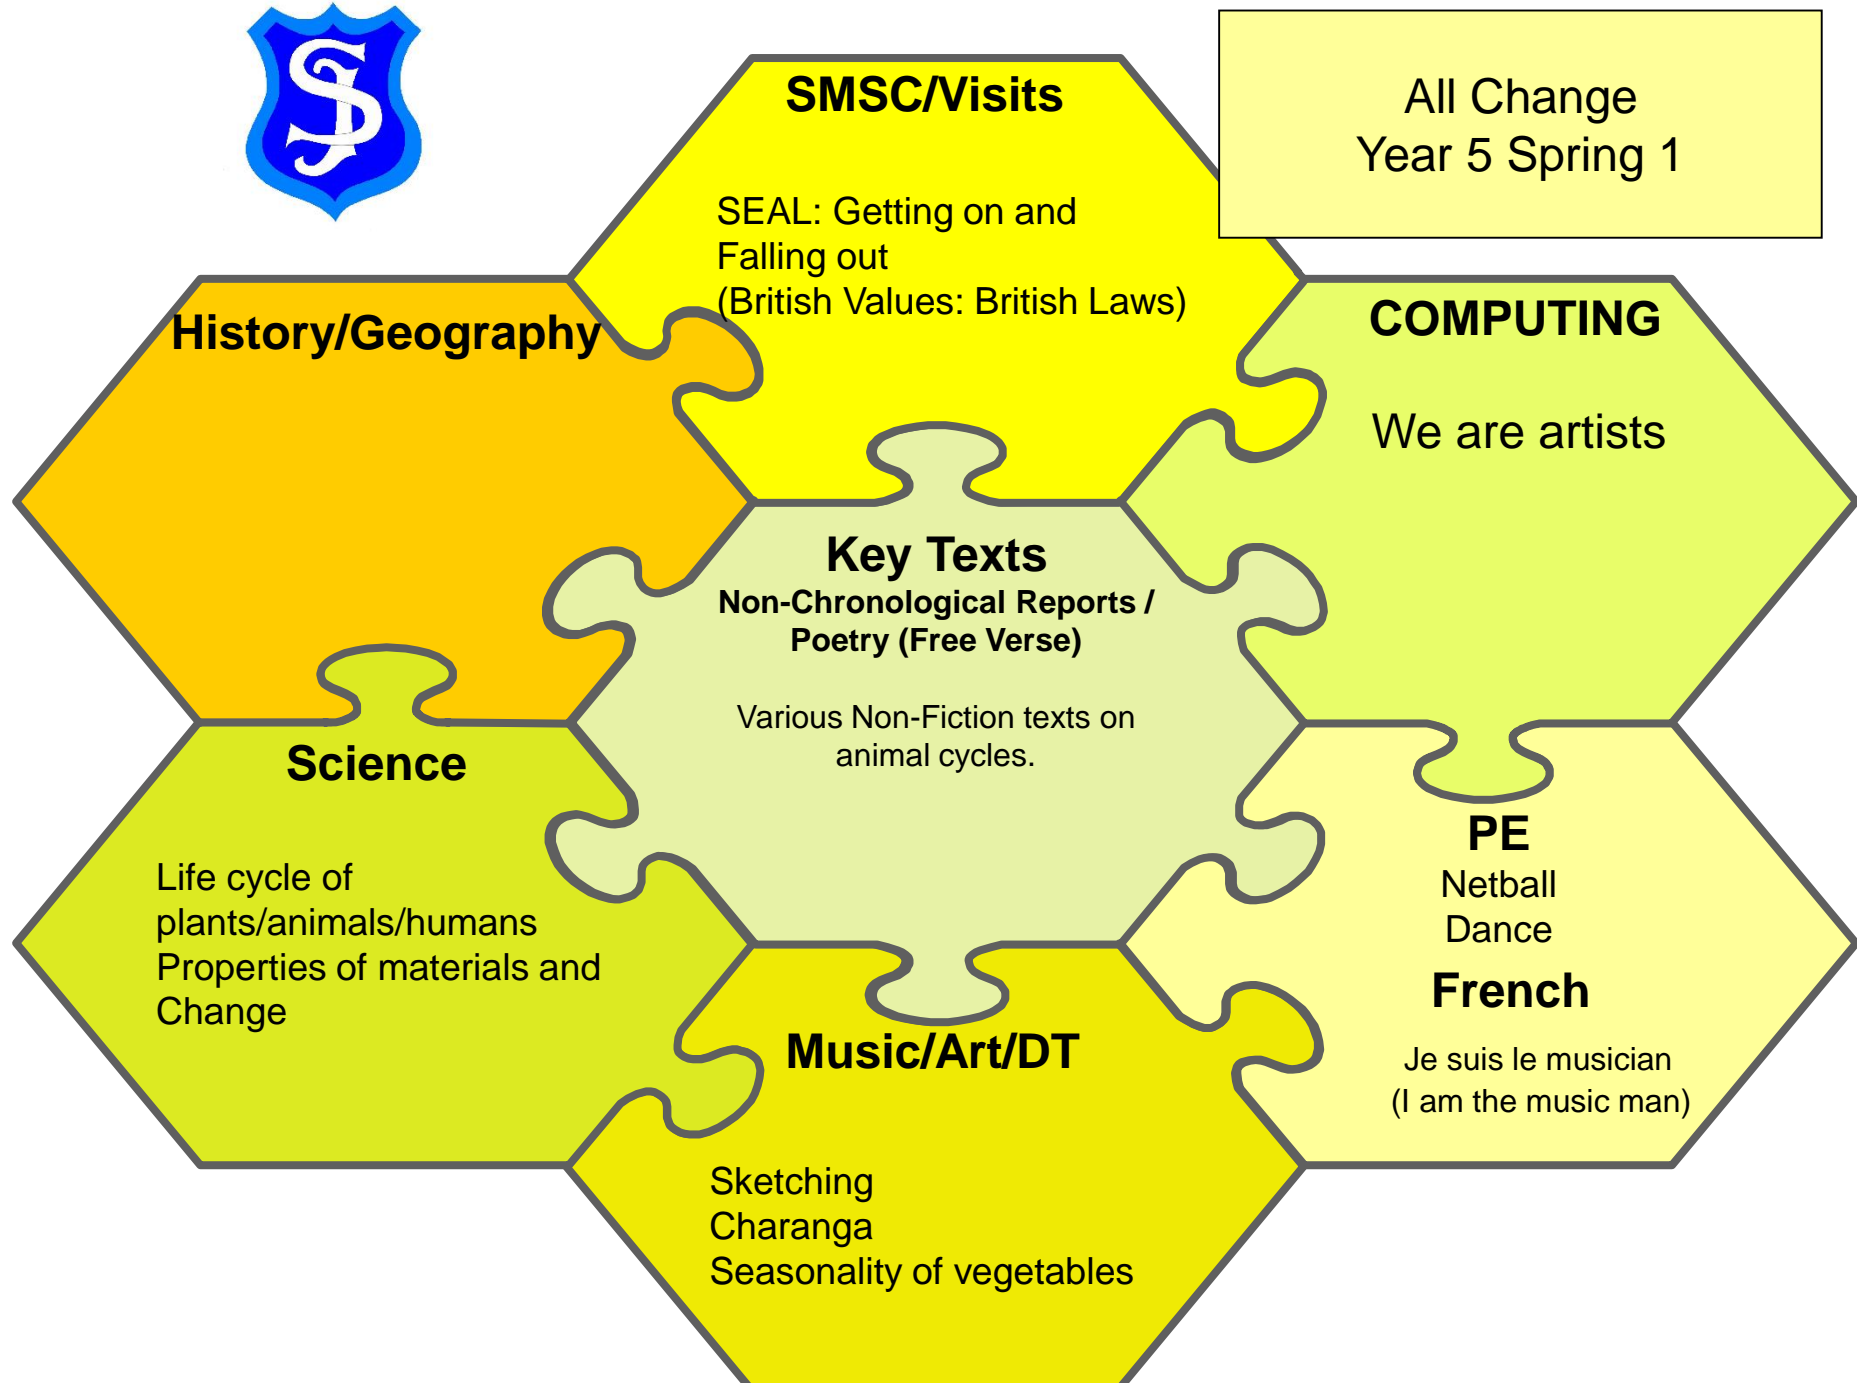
SJ

SMSC/Visits

SEAL: Getting on and Falling out
(British Values: British Laws)

All Change
Year 5 Spring 1

History/Geography

COMPUTING

We are artists

Key Texts
Non-Chronological Reports / Poetry (Free Verse)

Various Non-Fiction texts on animal cycles.

Science

Life cycle of plants/animals/humans
Properties of materials and Change

PE
Netball
Dance

French

Je suis le musician
(I am the music man)

Music/Art/DT

Sketching
Charanga
Seasonality of vegetables